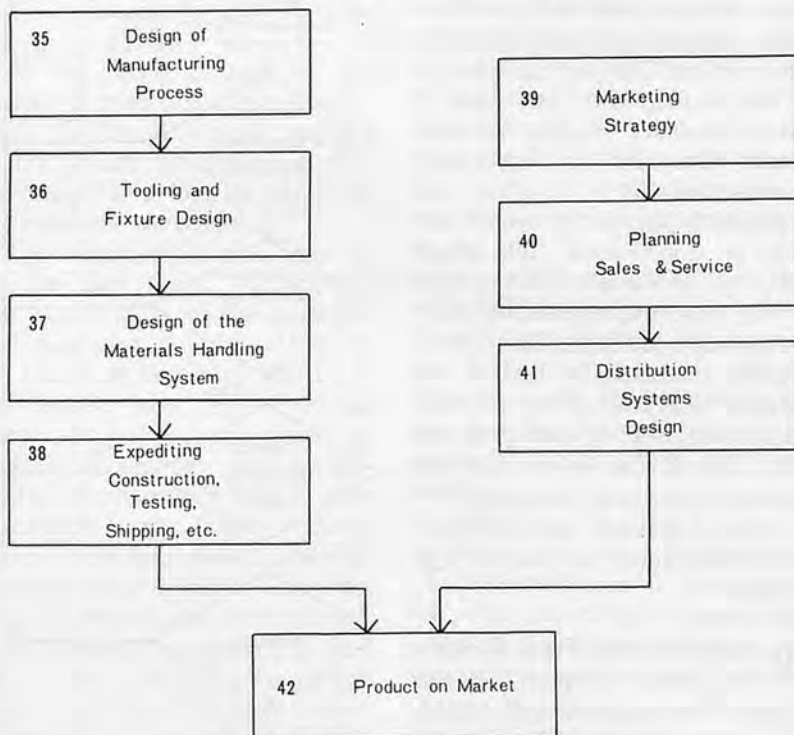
35 Design of Manufacturing Process

36 Tooling and Fixture Design

37 Design of the Materials Handling System

38 Expediting Construction, Testing, Shipping, etc.

39 Marketing Strategy

40 Planning Sales & Service

41 Distribution Systems Design

42 Product on Market